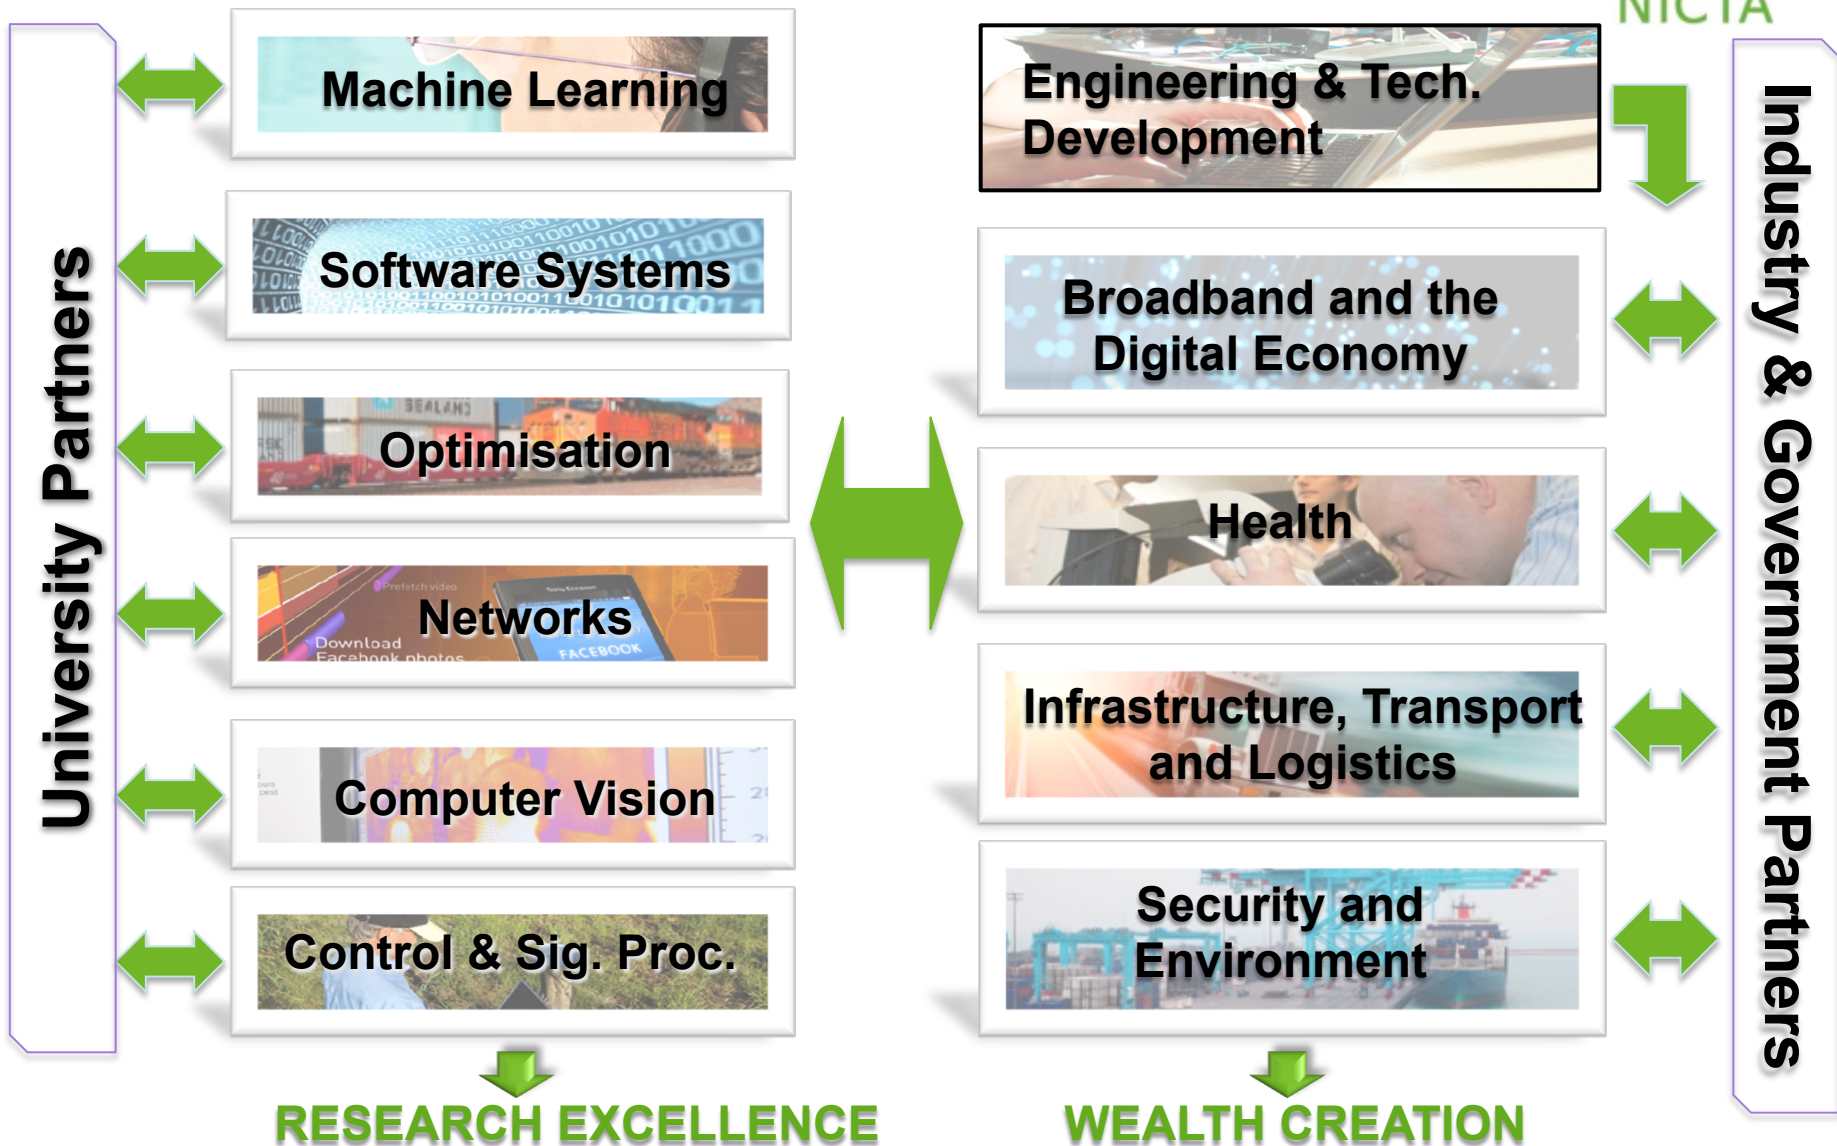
NICTA

University Partners

Machine Learning

Software Systems

Optimisation

Networks

Computer Vision

Control & Sig. Proc.

RESEARCH EXCELLENCE

Engineering & Tech. Development

Broadband and the Digital Economy

Health

Infrastructure, Transport and Logistics

Security and Environment

WEALTH CREATION

Industry & Government Partners